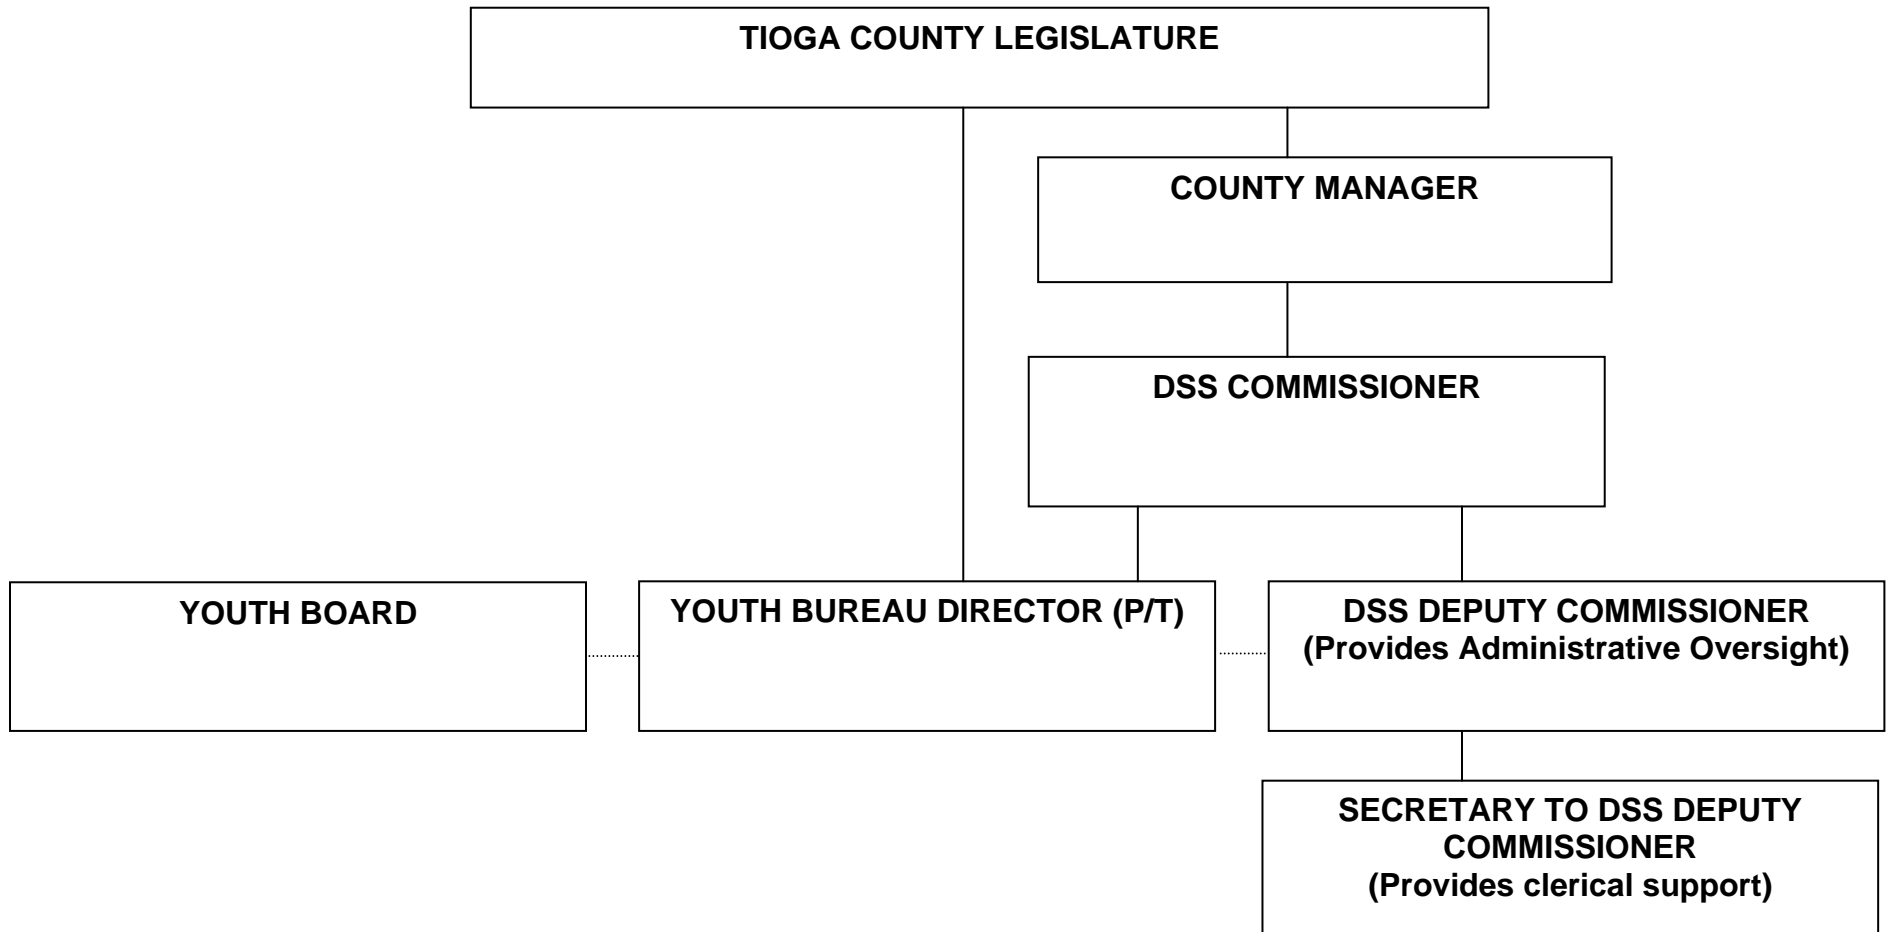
TIOGA COUNTY LEGISLATURE

COUNTY MANAGER

DSS COMMISSIONER

YOUTH BOARD

YOUTH BUREAU DIRECTOR (P/T)

DSS DEPUTY COMMISSIONER
(Provides Administrative Oversight)

SECRETARY TO DSS DEPUTY COMMISSIONER
(Provides clerical support)